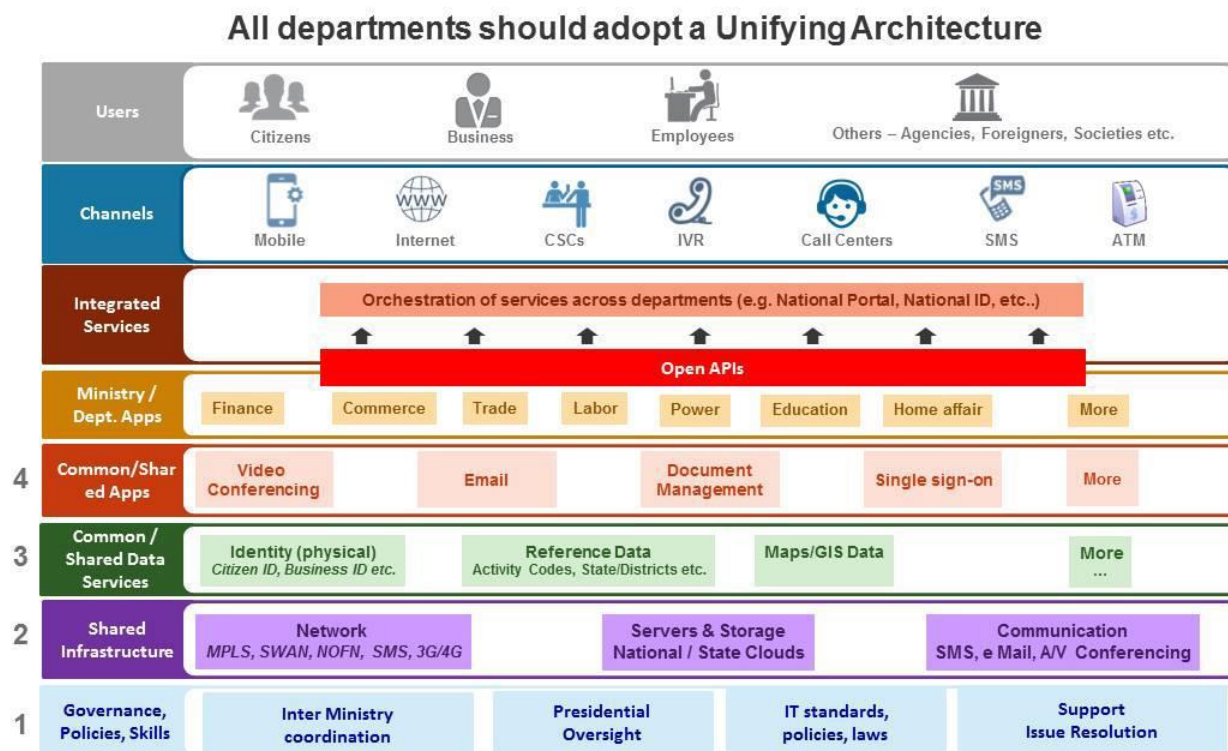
All departments should adopt a Unifying Architecture

| | | | | | | | | |
|---|---|---|---|---|---|---|---|---|
| Users | Citizens | Business | Employees | Others – Agencies, Foreigners, Societies etc. | | | | |
| Channels | Mobile | Internet | CSCs | IVR | Call Centers | SMS | ATM | |
| Integrated Services | Orchestration of services across departments (e.g. National Portal, National ID, etc..) | | | | | | | |
| | Open APIs | | | | | | | |
| Ministry / Dept. Apps | Finance | Commerce | Trade | Labor | Power | Education | Home affair | More |
| 4 Common/Shared Apps | Video Conferencing | Email | Document Management | Single sign-on | More | | | |
| 3 Common / Shared Data Services | Identity (physical) Citizen ID, Business ID etc. | Reference Data Activity Codes, State/Districts etc. | Maps/GIS Data | More ... | | | | |
| 2 Shared Infrastructure | Network MPLS, SWAN, NOFN, SMS, 3G/4G | Servers & Storage National / State Clouds | Communication SMS, e Mail, A/V Conferencing | | | | | |
| 1 Governance, Policies, Skills | Inter Ministry coordination | Presidential Oversight | IT standards, policies, laws | Support Issue Resolution | | | | |